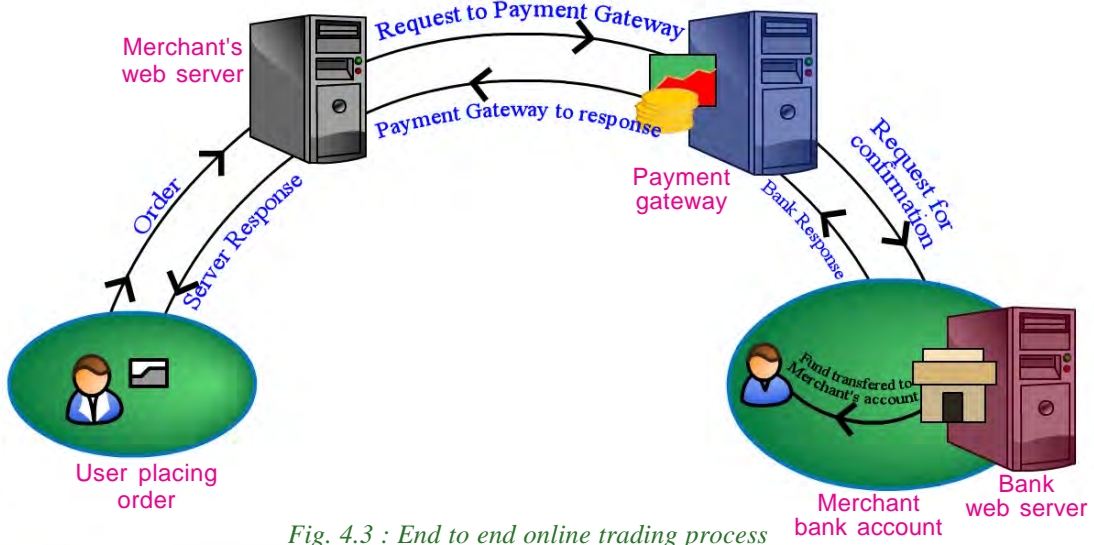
Merchant's web server

Request to Payment Gateway

Payment Gateway to response

Payment gateway

Request for confimation

Bank Response

Order

Server Response

Fund transfered to Merchant's account

User placing order

Merchant bank account

Bank web server

Fig. 4.3 : End to end online trading process